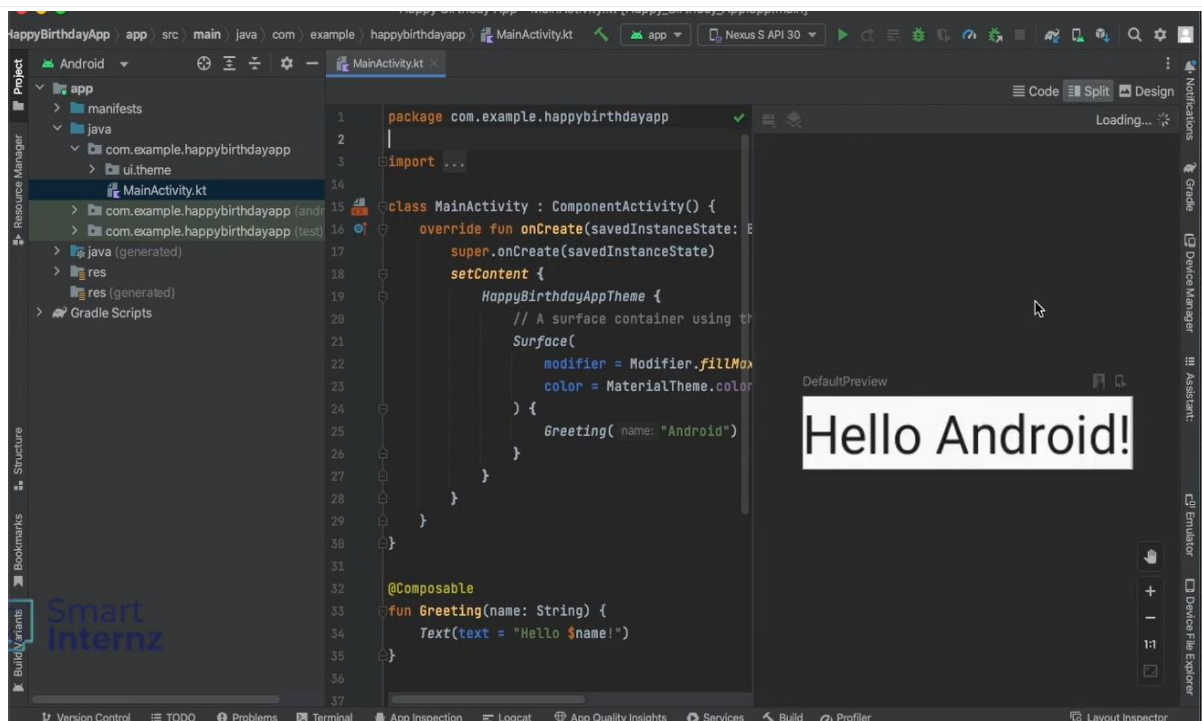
HappyBirthdayApp › app › src › main › java › com › example › happybirthdayapp › MainActivity.kt

app
Nexus S API 30

Project
Resource Manager
Structure
Bookmarks
Build Variants

Android

app
manifests
java
com.example.happybirthdayapp
ui.theme
MainActivity.kt
com.example.happybirthdayapp (andr
com.example.happybirthdayapp (test)
java (generated)
res
res (generated)
Gradle Scripts

MainActivity.kt

Code Split Design

1 package com.example.happybirthdayapp
2
3 import ...
14
15 class MainActivity : ComponentActivity() {
16 override fun onCreate(savedInstanceState: B
17 super.onCreate(savedInstanceState)
18 setContent {
19 HappyBirthdayAppTheme {
20 // A surface container using th
21 Surface(
22 modifier = Modifier.fillMax
23 color = MaterialTheme.color
24 ) {
25 Greeting( name: "Android")
26 }
27 }
28 }
29 }
30 }
31
32 @Composable
33 fun Greeting(name: String) {
34 Text(text = "Hello $name!")
35 }
36
37

Loading...

DefaultPreview

Hello Android!

1:1

Notifications
Gradle
Device Manager
Assistant
Emulator
Device File Explorer

Smart Internz

Version Control TODO Problems Terminal App Inspection Logcat App Quality Insights Services Build Profiler Layout Inspector